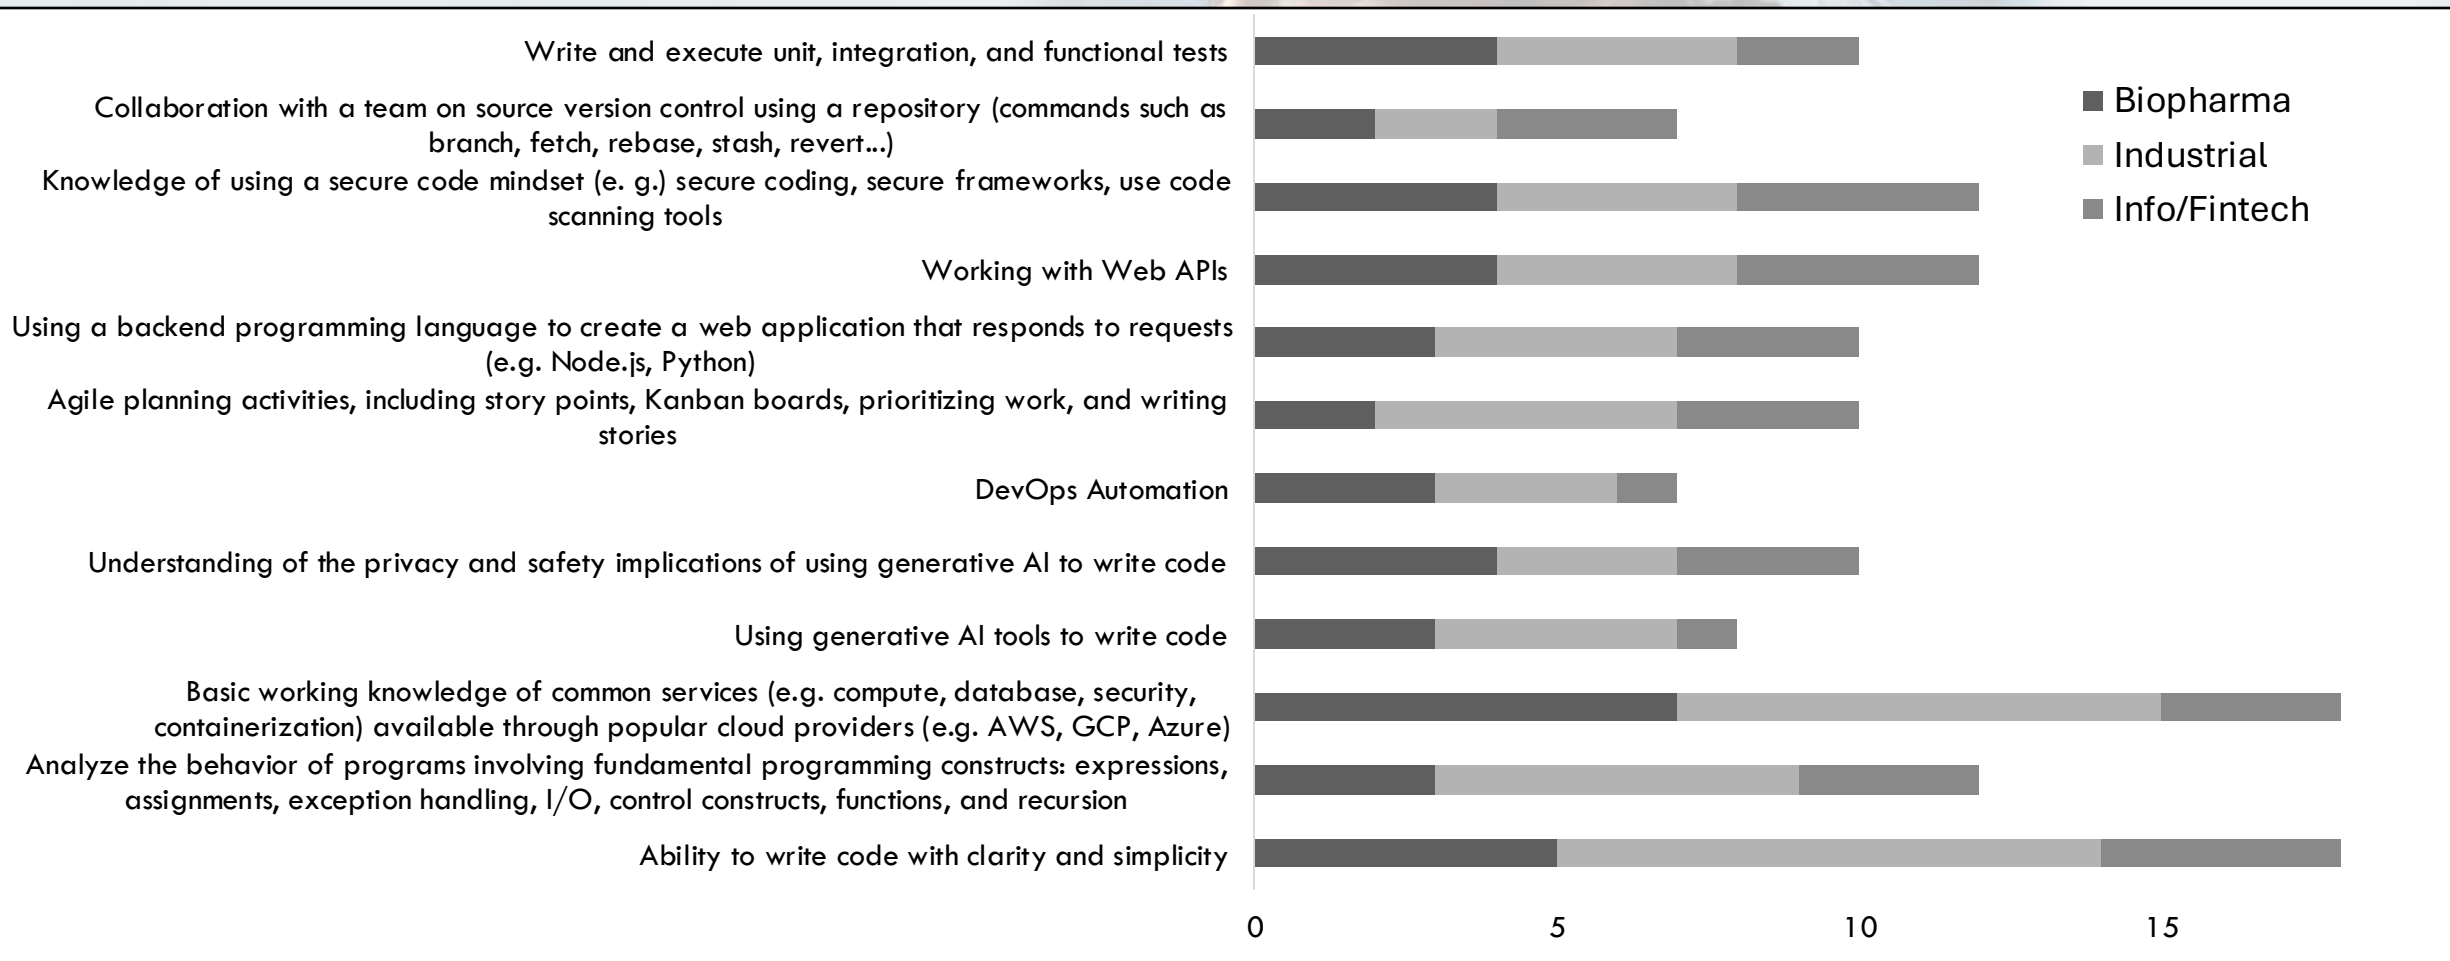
Write and execute unit, integration, and functional tests

Collaboration with a team on source version control using a repository (commands such as branch, fetch, rebase, stash, revert...)

Knowledge of using a secure code mindset (e. g.) secure coding, secure frameworks, use code scanning tools

Working with Web APIs

Using a backend programming language to create a web application that responds to requests (e.g. Node.js, Python)

Agile planning activities, including story points, Kanban boards, prioritizing work, and writing stories

DevOps Automation

Understanding of the privacy and safety implications of using generative AI to write code

Using generative AI tools to write code

Basic working knowledge of common services (e.g. compute, database, security, containerization) available through popular cloud providers (e.g. AWS, GCP, Azure)

Analyze the behavior of programs involving fundamental programming constructs: expressions, assignments, exception handling, I/O, control constructs, functions, and recursion

Ability to write code with clarity and simplicity

Biopharma
Industrial
Info/Fintech

0
5
10
15